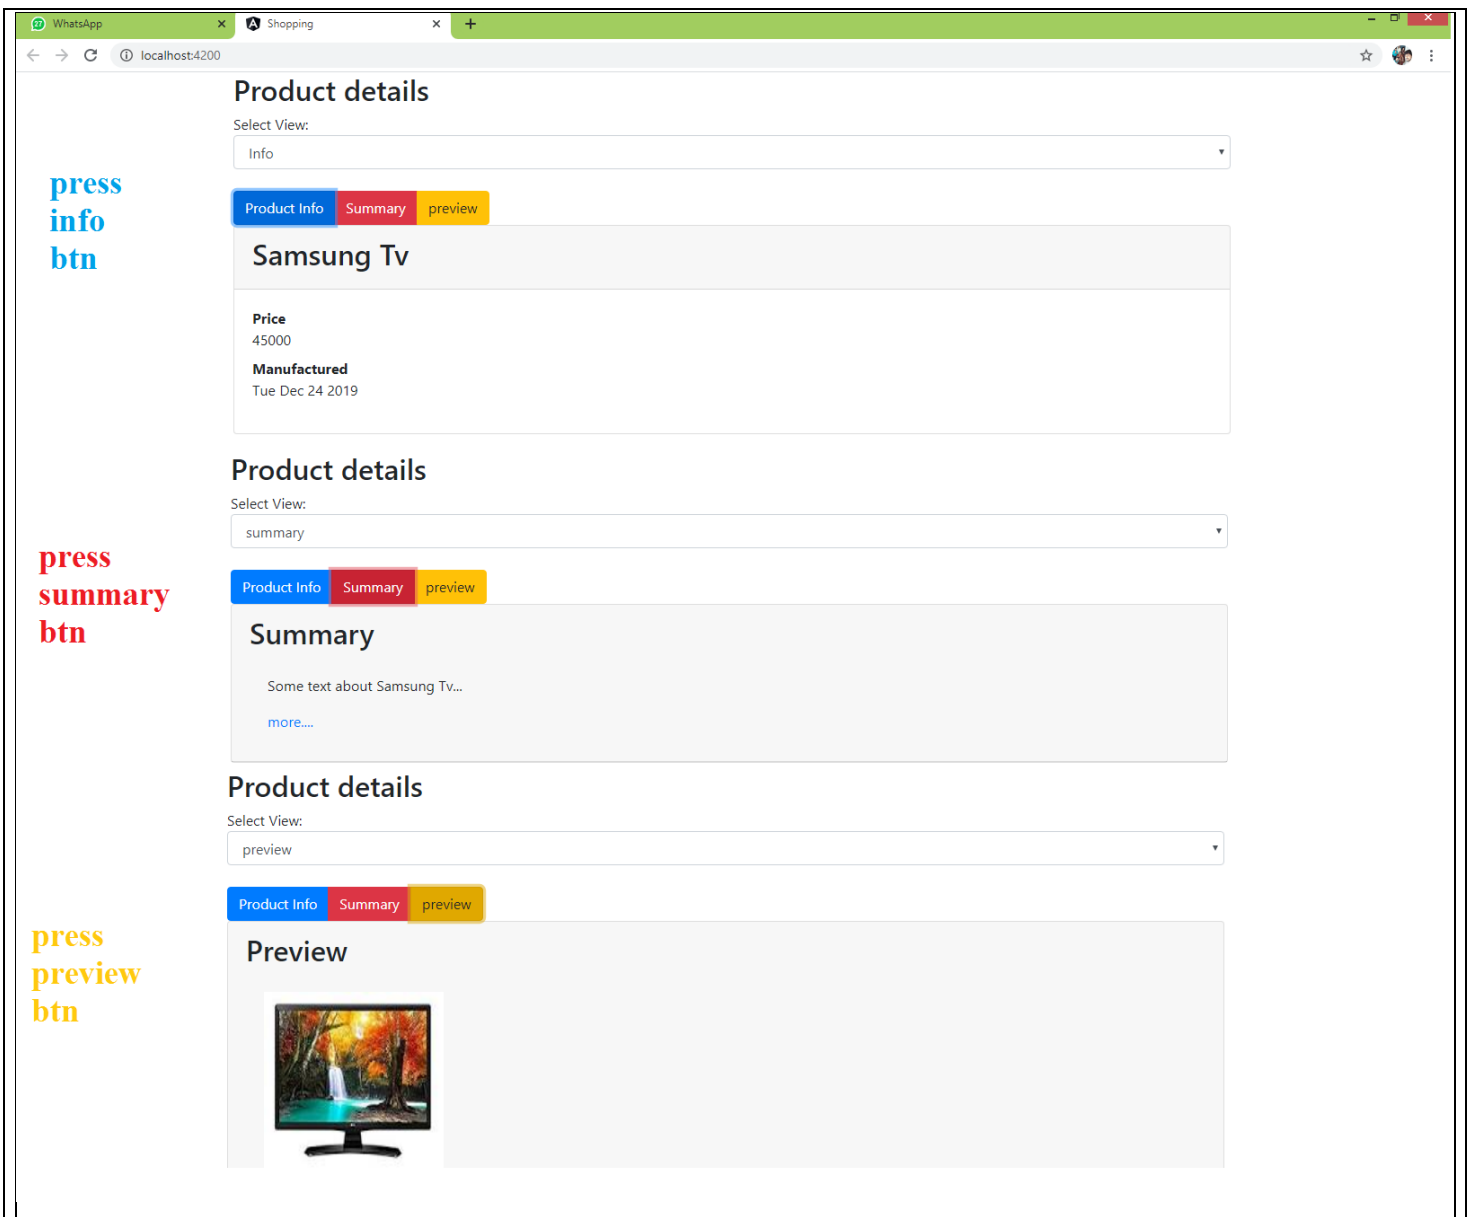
WhatsApp ×
Shopping ×
+

localhost:4200

Product details

Select View:

Info

press info btn

Product Info Summary preview

Samsung Tv

Price
45000

Manufactured
Tue Dec 24 2019

Product details

Select View:

summary

press summary btn

Product Info Summary preview

Summary

Some text about Samsung Tv...

more....

Product details

Select View:

preview

press preview btn

Product Info Summary preview

Preview